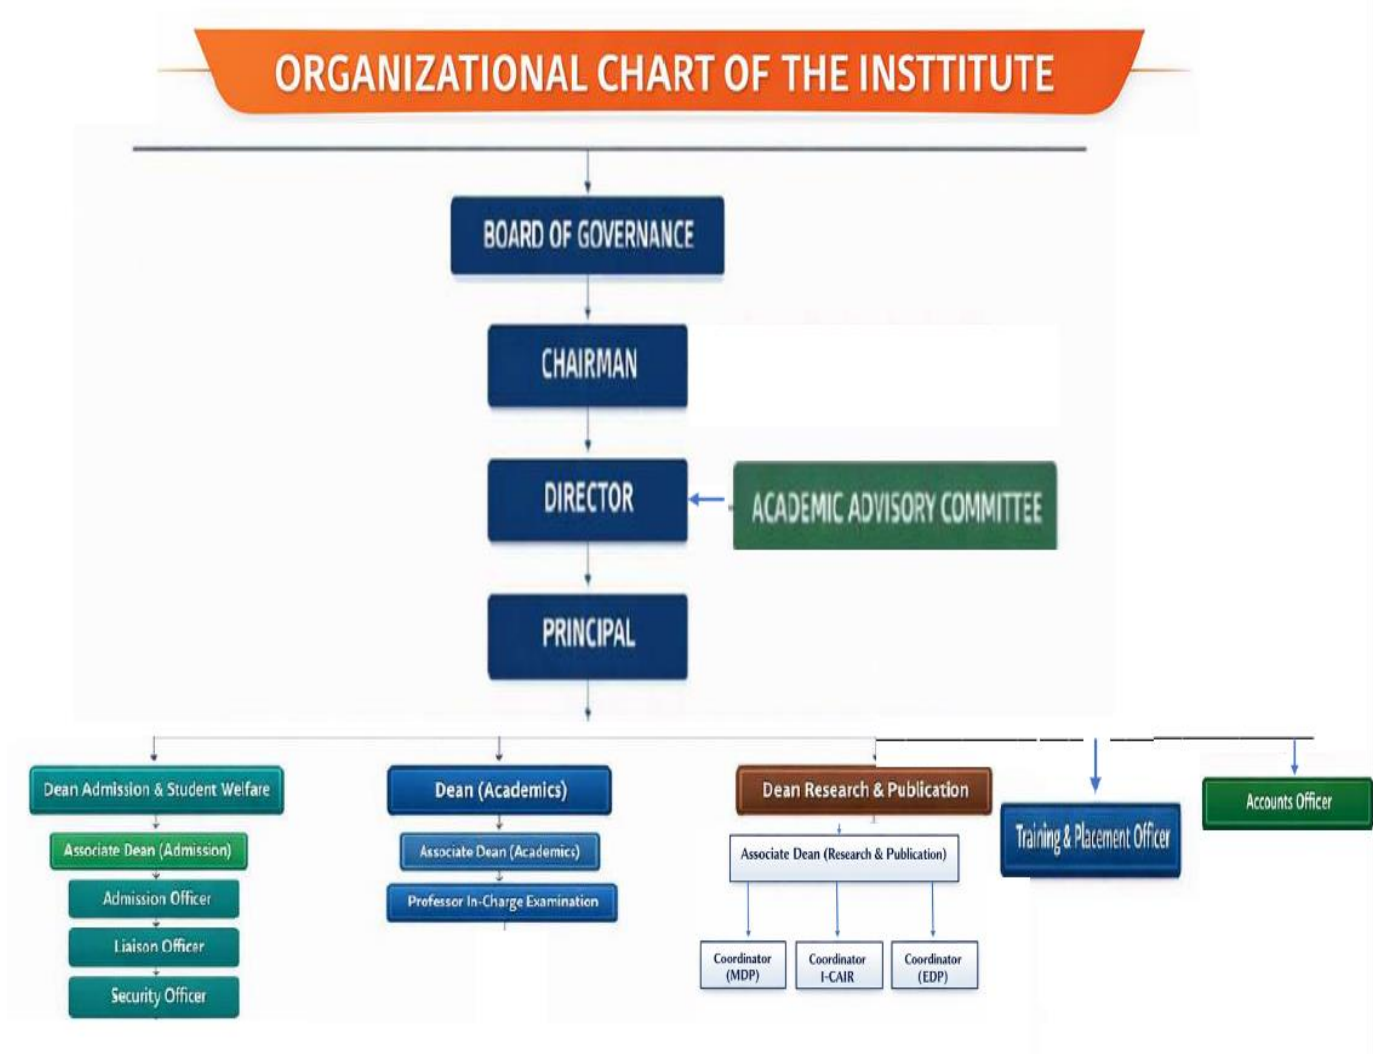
ORGANIZATIONAL CHART OF THE INSTTITUTE

BOARD OF GOVERNANCE

CHAIRMAN

DIRECTOR

ACADEMIC ADVISORY COMMITTEE

PRINCIPAL

Dean Admission & Student Welfare

Associate Dean (Admission)

Admission Officer

Liaison Officer

Security Officer

Dean (Academics)

Associate Dean (Academics)

Professor In-Charge Examination

Dean Research & Publication

Associate Dean (Research & Publication)

Coordinator (MDP)

Coordinator I-CAIR

Coordinator (EDP)

Training & Placement Officer

Accounts Officer